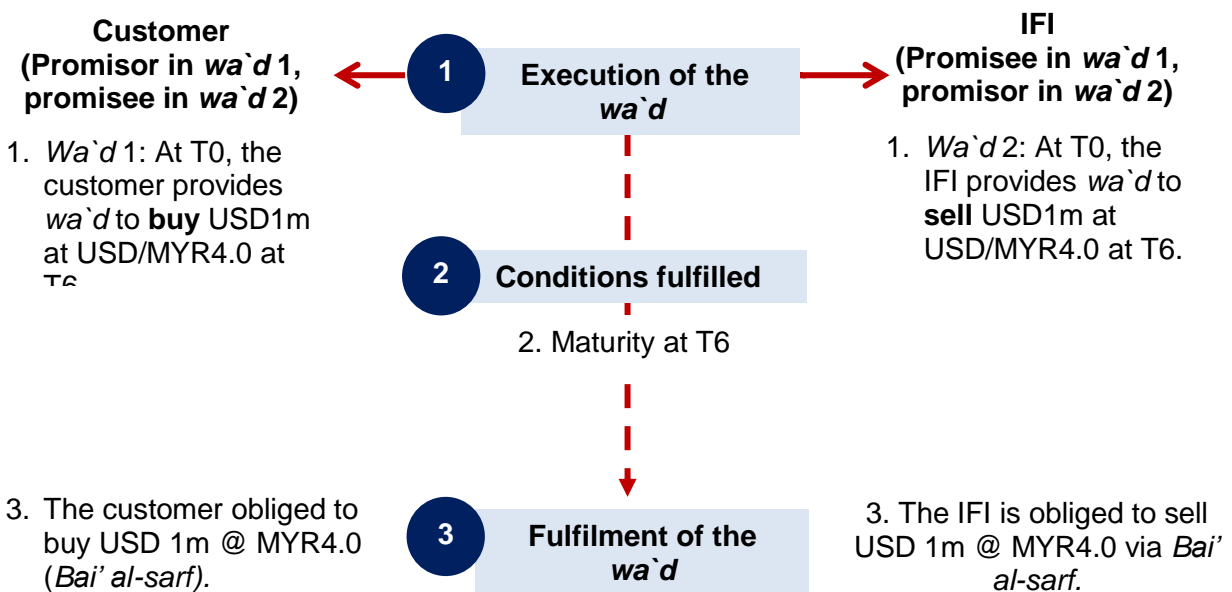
**Customer (Promisor in *wa`d* 1, promisee in *wa`d* 2)**

1. *Wa`d* 1: At T0, the customer provides *wa`d* to **buy** USD1m at USD/MYR4.0 at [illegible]

1 **Execution of the *wa`d***

**IFI (Promisee in *wa`d* 1, promisor in *wa`d* 2)**

1. *Wa`d* 2: At T0, the IFI provides *wa`d* to **sell** USD1m at USD/MYR4.0 at T6.

2 **Conditions fulfilled**

2. Maturity at T6

3. The customer obliged to buy USD 1m @ MYR4.0 (*Bai' al-sarf).*

3 **Fulfilment of the *wa`d***

3. The IFI is obliged to sell USD 1m @ MYR4.0 via *Bai' al-sarf.*